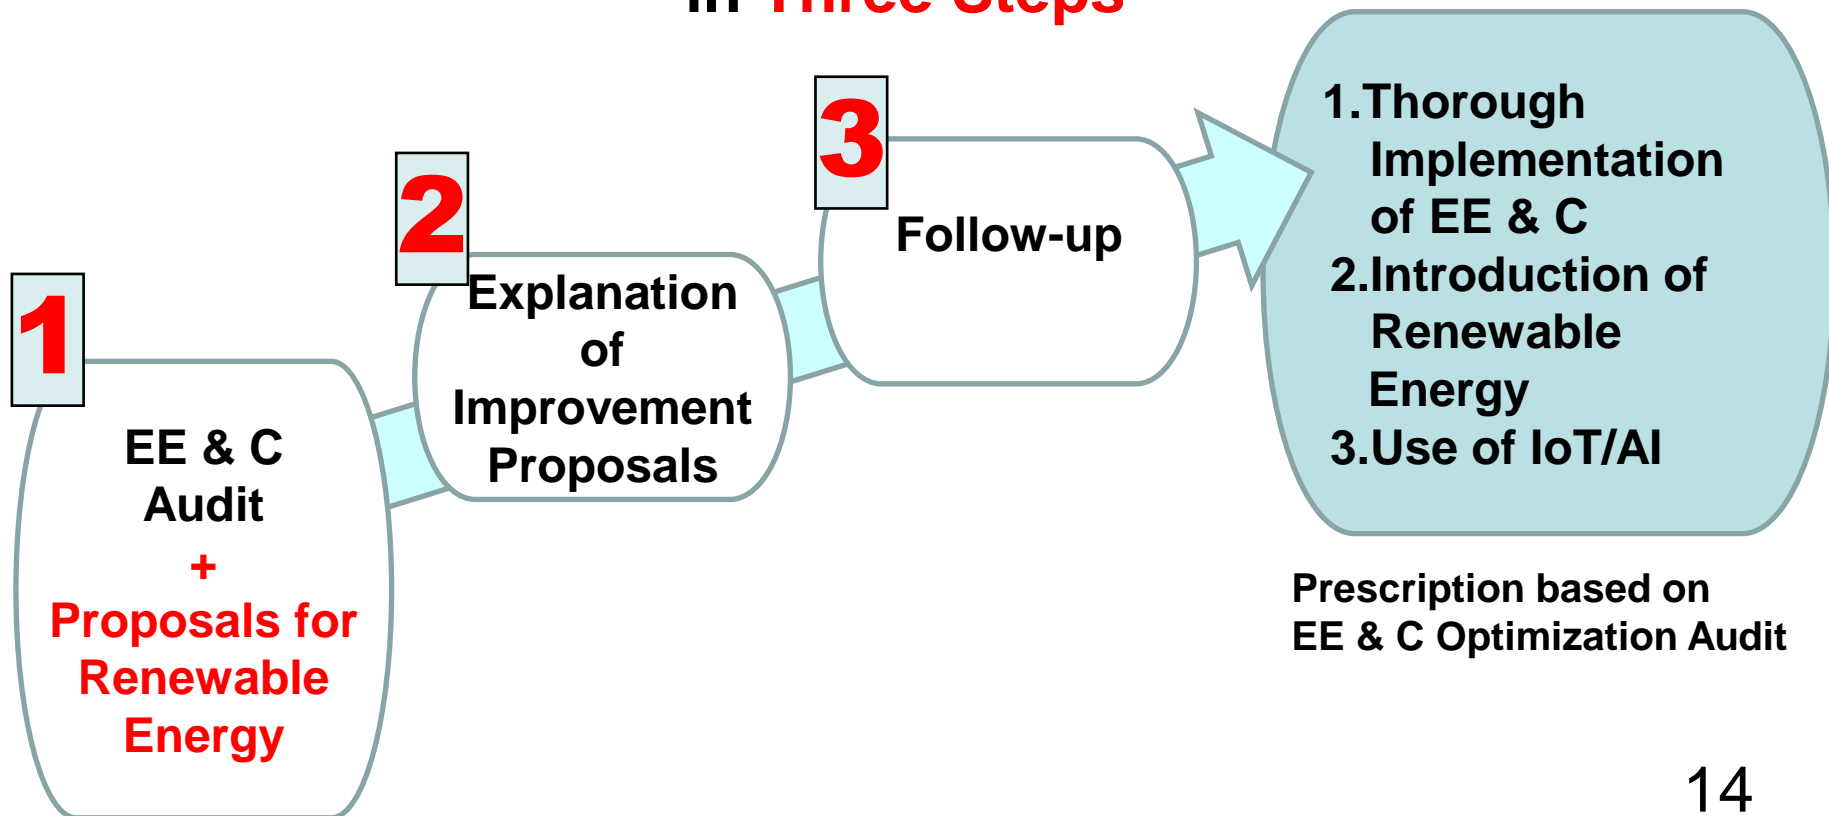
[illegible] Three Steps

1

EE & C Audit

+

Proposals for Renewable Energy

2

Explanation of Improvement Proposals

3

Follow-up

1.Thorough Implementation of EE & C
2.Introduction of Renewable Energy
3.Use of IoT/AI

Prescription based on EE & C Optimization Audit

14